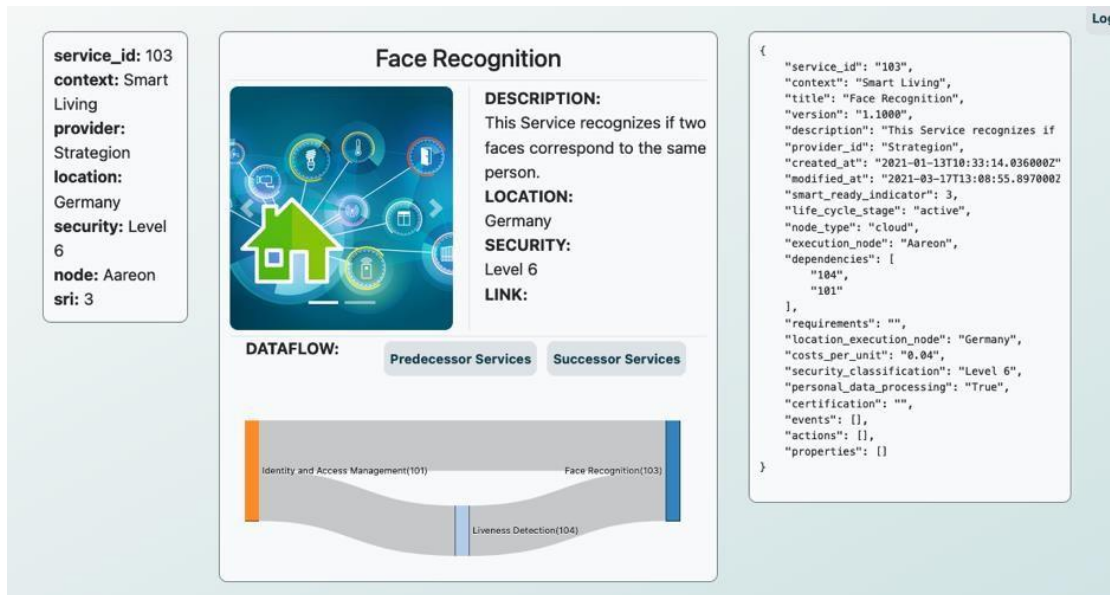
Log

**service_id:** 103
**context:** Smart Living
**provider:** Strategion
**location:** Germany
**security:** Level 6
**node:** Aareon
**sri:** 3

Face Recognition

**DESCRIPTION:**
This Service recognizes if two faces correspond to the same person.
**LOCATION:**
Germany
**SECURITY:**
Level 6
**LINK:**

**DATAFLOW:**

Predecessor Services

Successor Services

Identity and Access Management(101)

Face Recognition(103)

Liveness Detection(104)

{
"service_id": "103",
"context": "Smart Living",
"title": "Face Recognition",
"version": "1.1000",
"description": "This Service recognizes if
"provider_id": "Strategion",
"created_at": "2021-01-13T10:33:14.036000Z"
"modified_at": "2021-03-17T13:08:55.897000Z
"smart_ready_indicator": 3,
"life_cycle_stage": "active",
"node_type": "cloud",
"execution_node": "Aareon",
"dependencies": [
"104",
"101"
],
"requirements": "",
"location_execution_node": "Germany",
"costs_per_unit": "0.04",
"security_classification": "Level 6",
"personal_data_processing": "True",
"certification": "",
"events": [],
"actions": [],
"properties": []
}